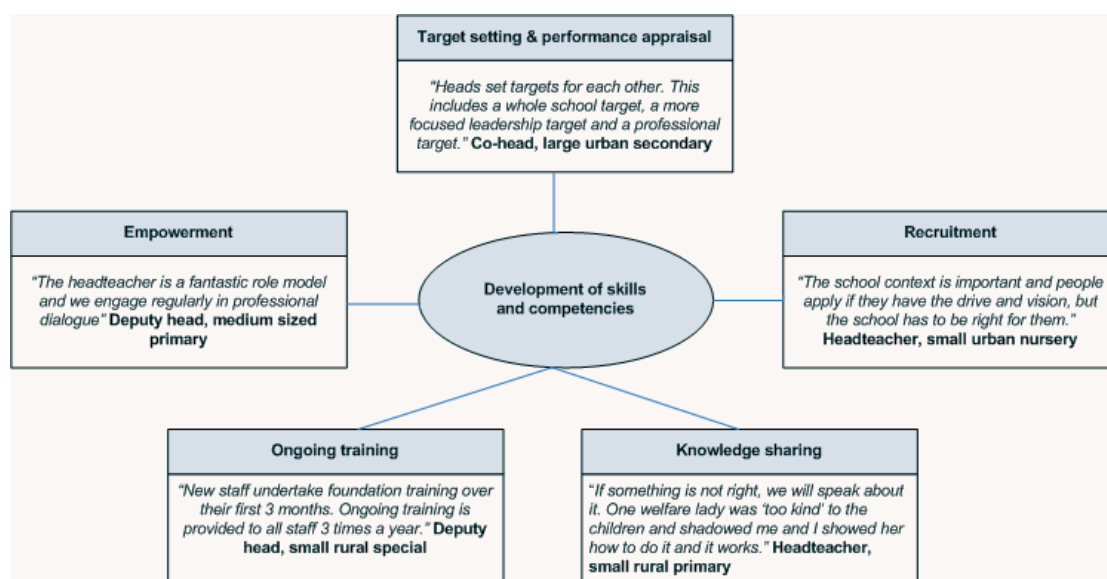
Target setting & performance appraisal

"Heads set targets for each other. This includes a whole school target, a more focused leadership target and a professional target." Co-head, large urban secondary

Empowerment

"The headteacher is a fantastic role model and we engage regularly in professional dialogue" Deputy head, medium sized primary

Development of skills and competencies

Recruitment

"The school context is important and people apply if they have the drive and vision, but the school has to be right for them." Headteacher, small urban nursery

Ongoing training

"New staff undertake foundation training over their first 3 months. Ongoing training is provided to all staff 3 times a year." Deputy head, small rural special

Knowledge sharing

"If something is not right, we will speak about it. One welfare lady was 'too kind' to the children and shadowed me and I showed her how to do it and it works." Headteacher, small rural primary